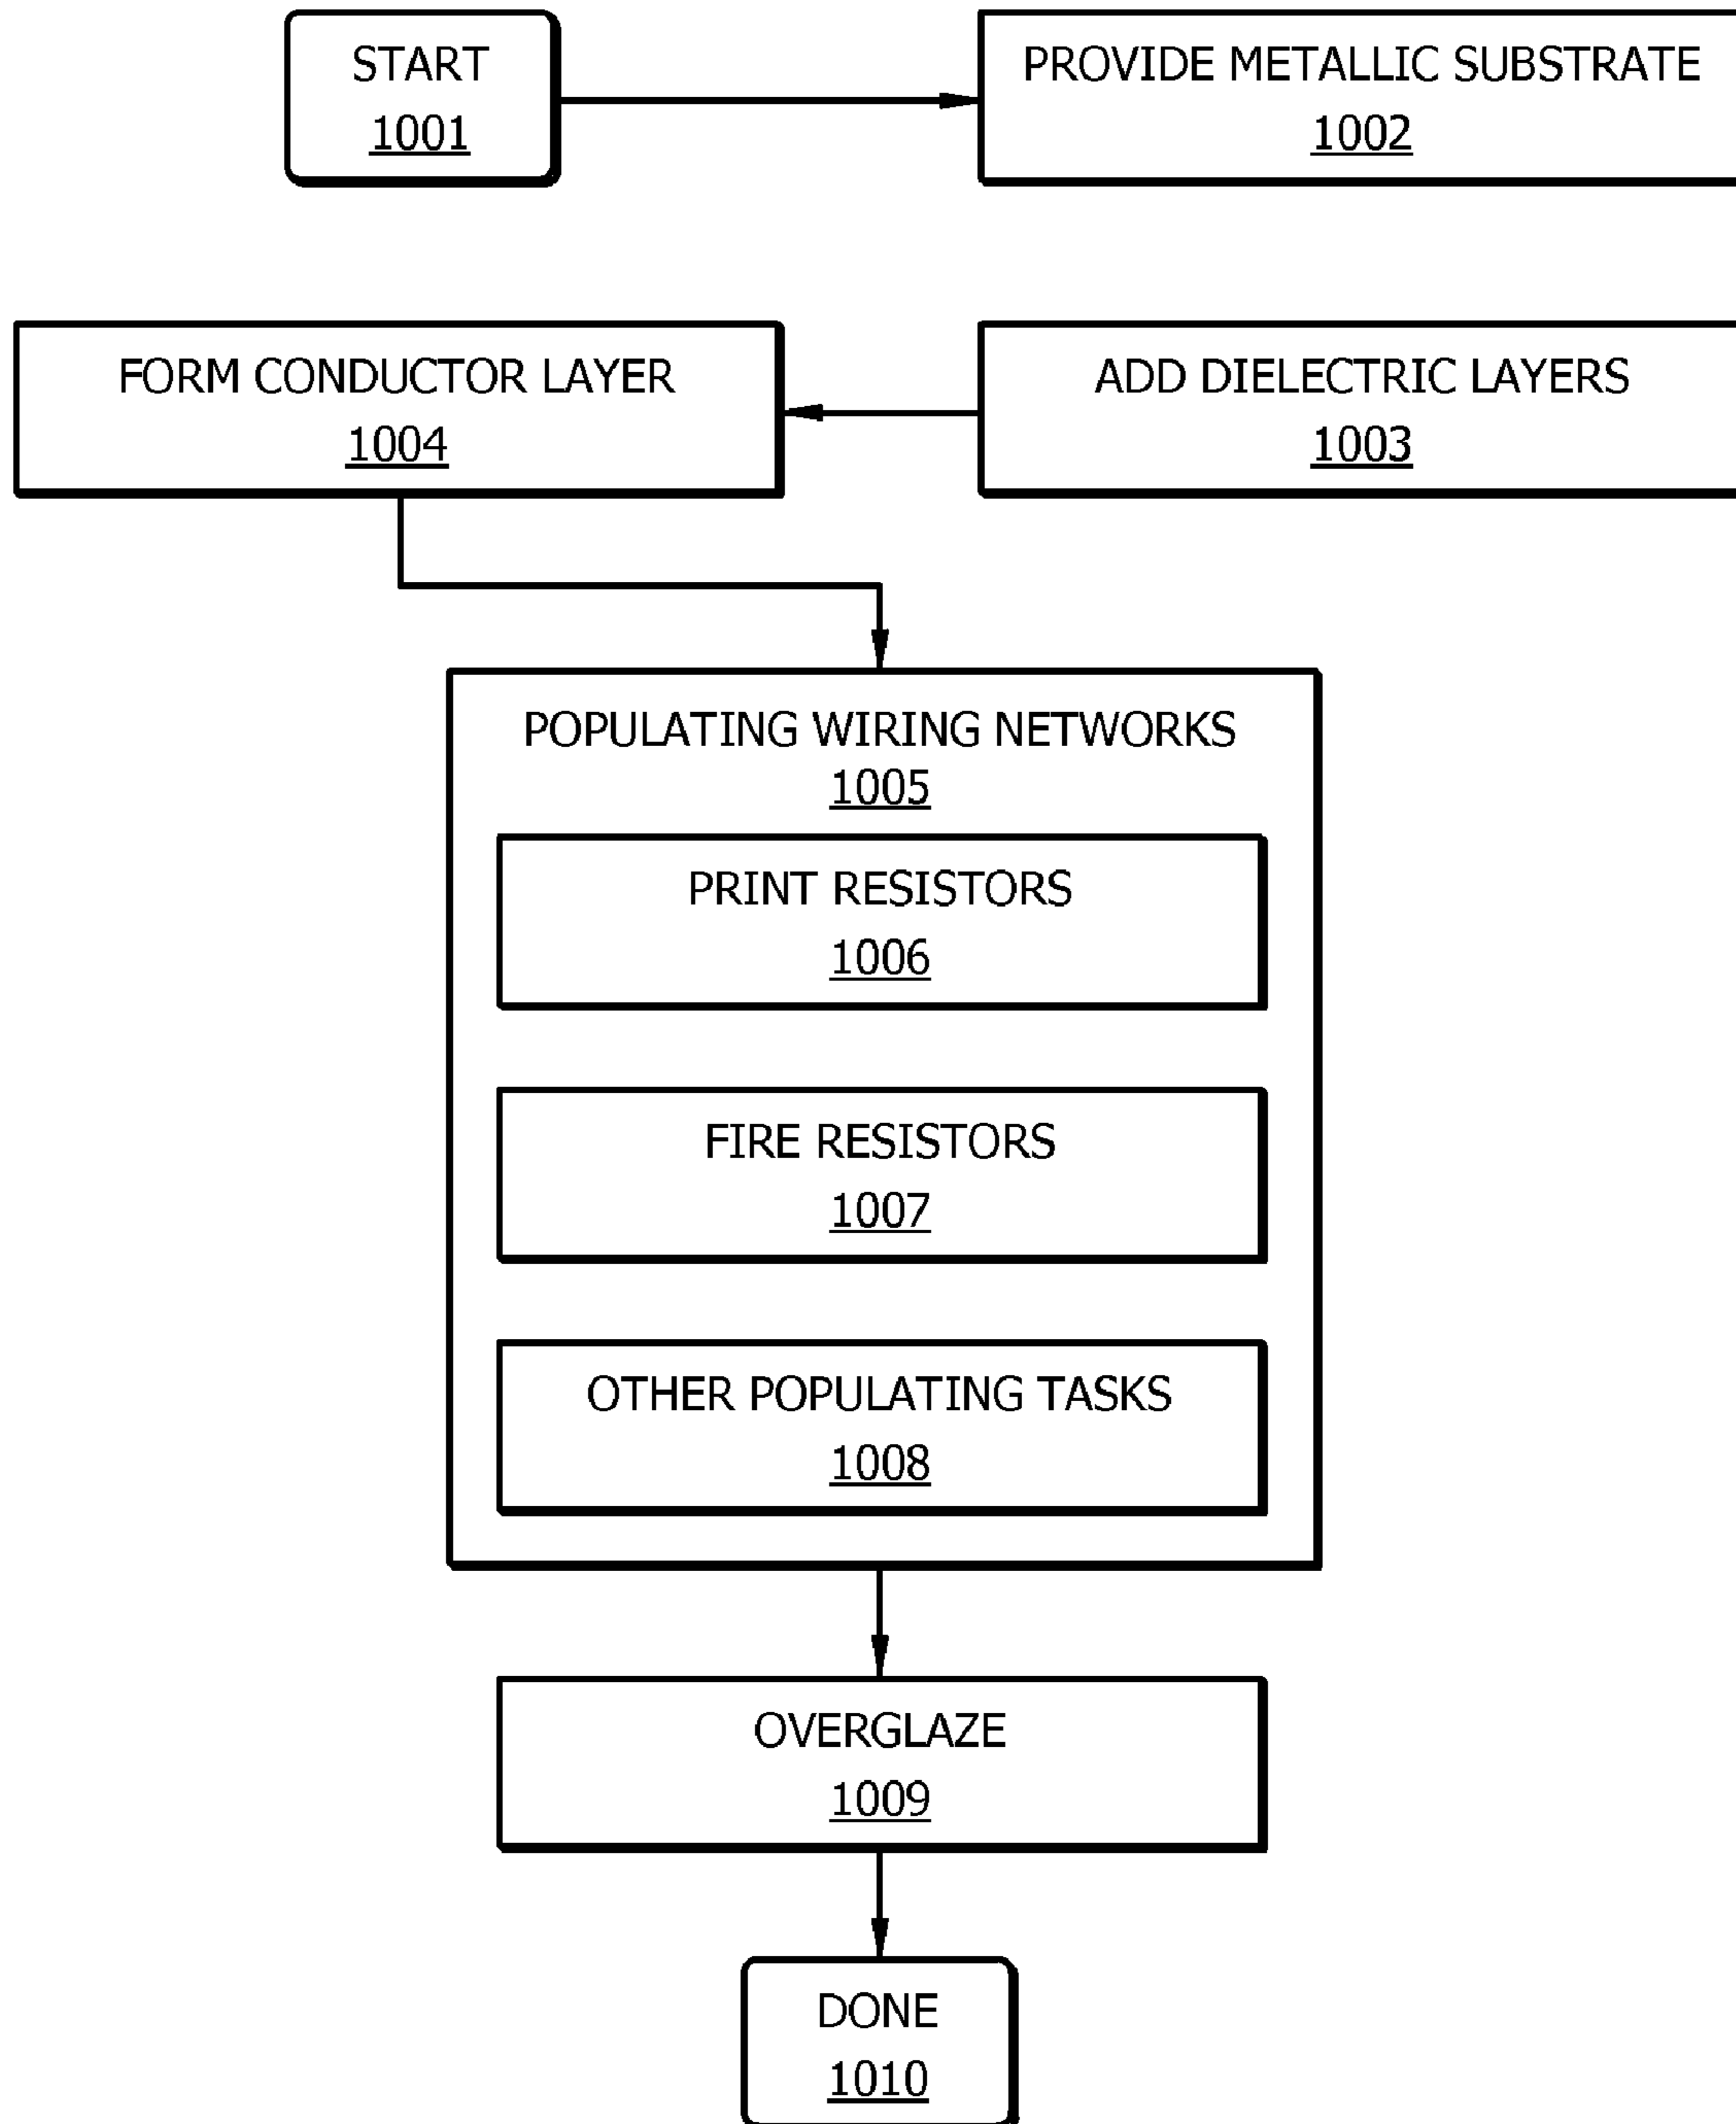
START
1001

PROVIDE METALLIC SUBSTRATE
1002

ADD DIELECTRIC LAYERS
1003

FORM CONDUCTOR LAYER
1004

POPULATING WIRING NETWORKS
1005

PRINT RESISTORS
1006

FIRE RESISTORS
1007

OTHER POPULATING TASKS
1008

OVERGLAZE
1009

DONE
1010